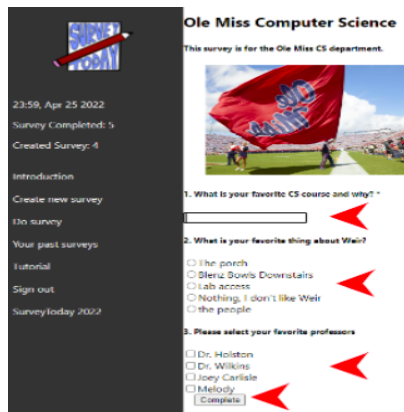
SURVEY TODAY

23:59, Apr 25 2022

Survey Completed: 5

Created Survey: 4

Introduction

Create new survey

Do survey

Your past surveys

Tutorial

Sign out

SurveyToday 2022

Ole Miss Computer Science

This survey is for the Ole Miss CS department.

1. What is your favorite CS course and why? *

2. What is your favorite thing about Weir?

The porch

Blenz Bowls Downstairs

Lab access

Nothing, I don't like Weir

the people

3. Please select your favorite professors

Dr. Holston

Dr. Wilkins

Joey Carlisle

Melody

Complete